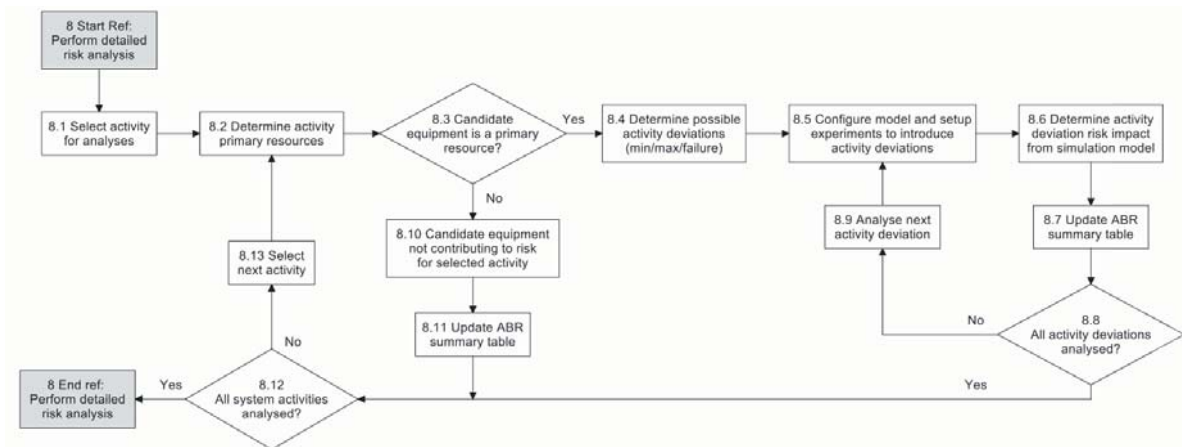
8 Start Ref: Perform detailed risk analysis

8.1 Select activity for analyses

8.2 Determine activity primary resources

8.3 Candidate equipment is a primary resource?

Yes

8.4 Determine possible activity deviations (min/max/failure)

8.5 Configure model and setup experiments to introduce activity deviations

8.6 Determine activity deviation risk impact from simulation model

No

8.10 Candidate equipment not contributing to risk for selected activity

8.9 Analyse next activity deviation

8.7 Update ABR summary table

8.13 Select next activity

8.11 Update ABR summary table

8.8 All activity deviations analysed?

No

No

8 End ref: Perform detailed risk analysis

Yes

8.12 All system activities analysed?

Yes